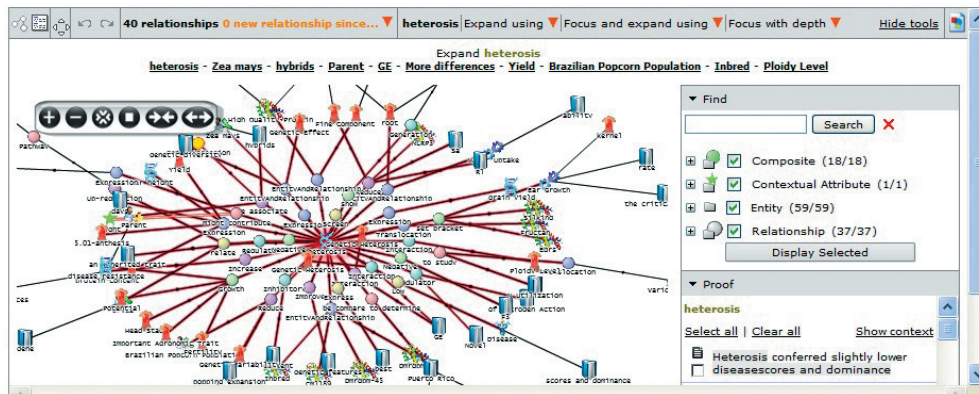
40 relationships 0 new relationship since... heterosis Expand using Focus and expand using Focus with depth Hide tools

Expand heterosis
heterosis - Zea mays - hybrids - Parent - GE - More differences - Yield - Brazilian Popcorn Population - Inbred - Ploidy Level

Find
Search
Composite (18/18)
Contextual Attribute (1/1)
Entity (59/59)
Relationship (37/37)
Display Selected

Proof
heterosis
Select all | Clear all Show context
Heterosis conferred slightly lower diseasescores and dominance

Pathway
High quality Protein
Zea mays
genetic effect
Fine component
root
Generation
ability
kernel
hybrids
S2
uptake
rate
Yield
R1
ear growth
the critic
Expression
EntityAndRelationship
reduce
grain yield
un-regulation
associate
Parent
might contribute
expression
Expression
net bracket
5.01-anthesis
relate
Regulate
increase
genetic
heterosis
translocation
to study
disease resistance
protein content
Growth
inhibitory
improve
Ploidy Level
allocation
regulator
compare to
determine
Potential
Reduce
EntityAndRelationship
utilization
Nitrogen Action
GE
Novel
Disease
variation
Head stage
important Agronomic trait
Brazilian Popcorn Population
Generation
Inbred
Puerto Rico
scores and dominance
gene
popping expansion